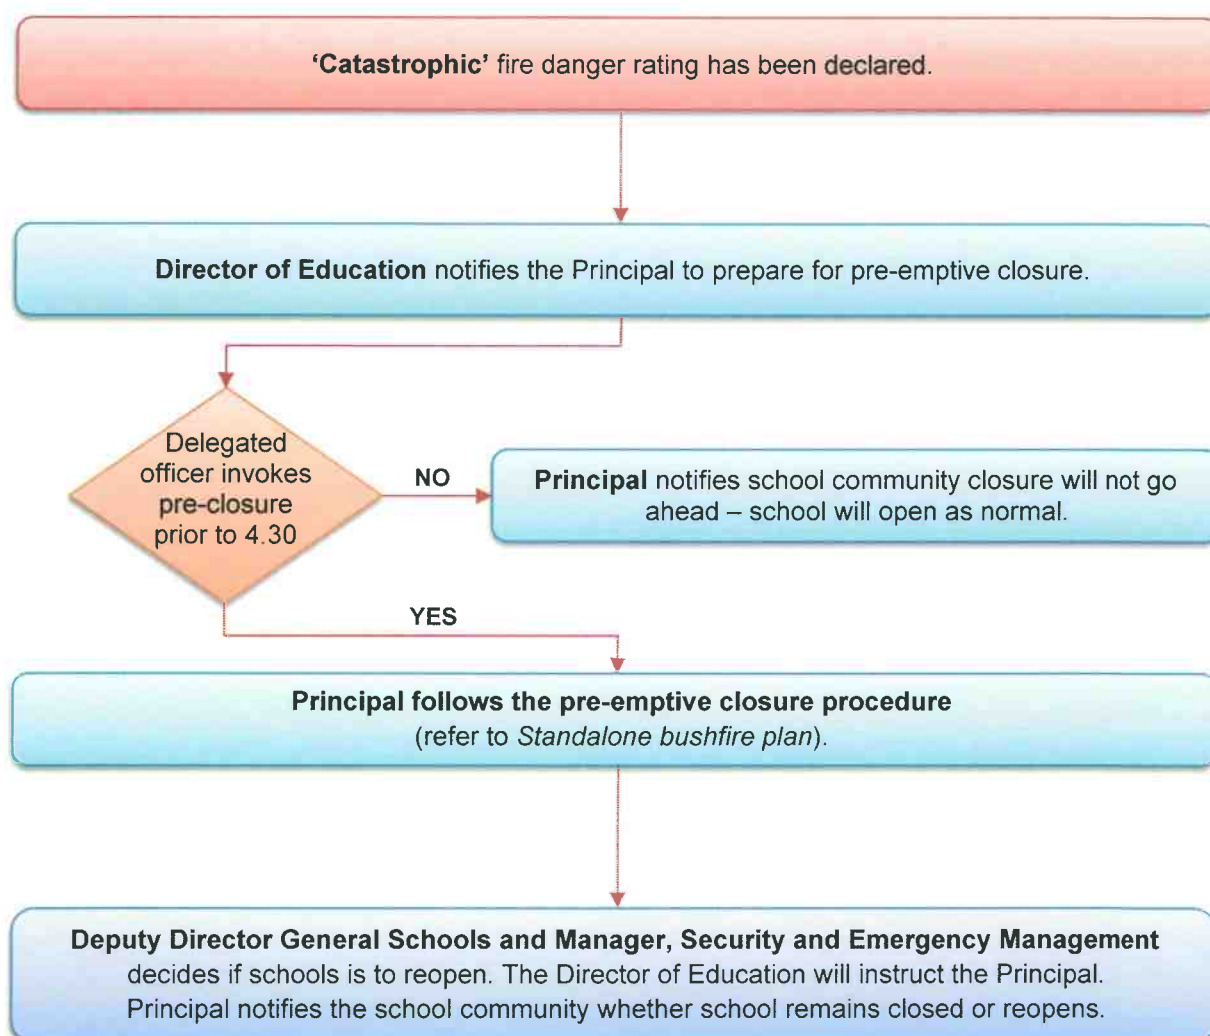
'Catastrophic' fire danger rating has been declared.

Director of Education notifies the Principal to prepare for pre-emptive closure.

Delegated officer invokes pre-closure prior to 4.30

NO

Principal notifies school community closure will not go ahead – school will open as normal.

YES

Principal follows the pre-emptive closure procedure (refer to *Standalone bushfire plan*).

Deputy Director General Schools and Manager, Security and Emergency Management decides if schools is to reopen. The Director of Education will instruct the Principal. Principal notifies the school community whether school remains closed or reopens.